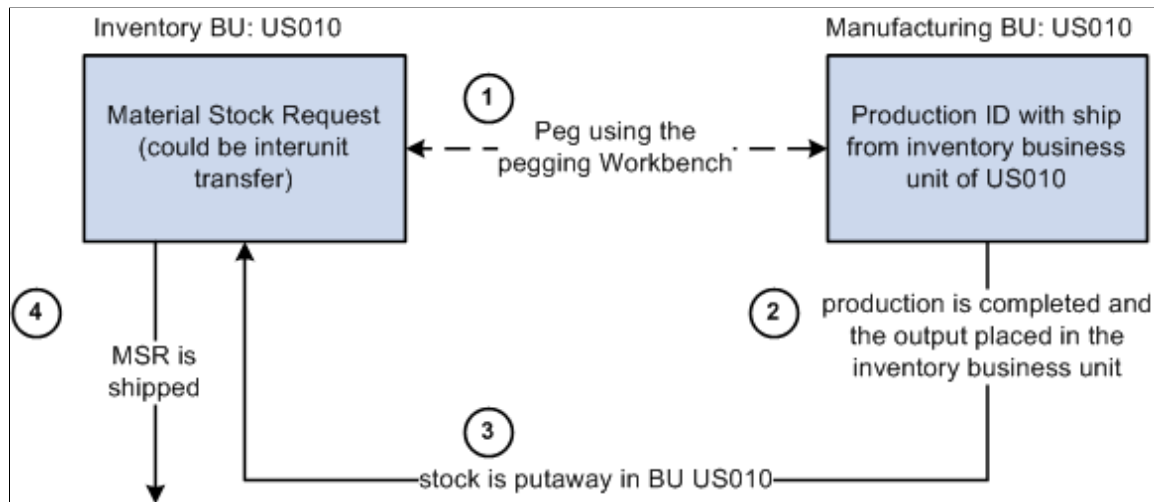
Inventory BU: US010

Manufacturing BU: US010

Material Stock Request (could be interunit transfer)

1

Peg using the pegging Workbench

Production ID with ship from inventory business unit of US010

4

MSR is shipped

2

production is completed and the output placed in the inventory business unit

3

stock is putaway in BU US010